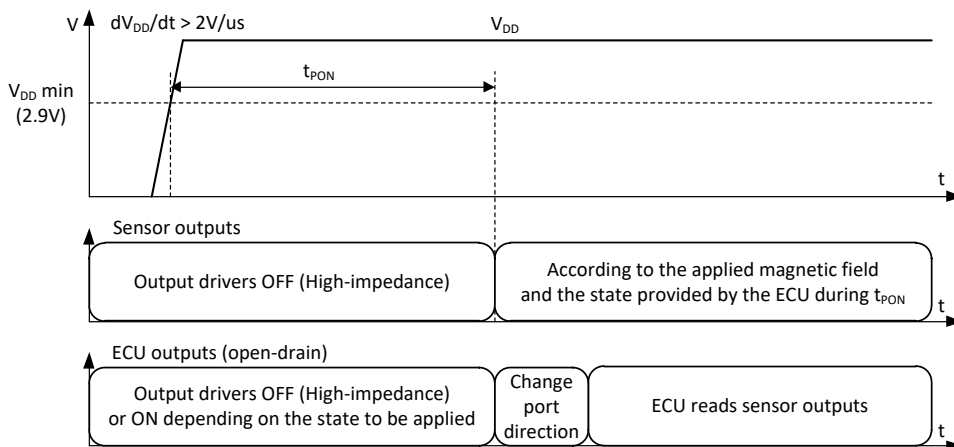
V

$dV_{DD}/dt > 2V/us$

$V_{DD}$

$t_{PON}$

$V_{DD}$ min (2.9V)

t

Sensor outputs

Output drivers OFF (High-impedance)

According to the applied magnetic field and the state provided by the ECU during $t_{PON}$

t

ECU outputs (open-drain)

Output drivers OFF (High-impedance) or ON depending on the state to be applied

Change port direction

ECU reads sensor outputs

t